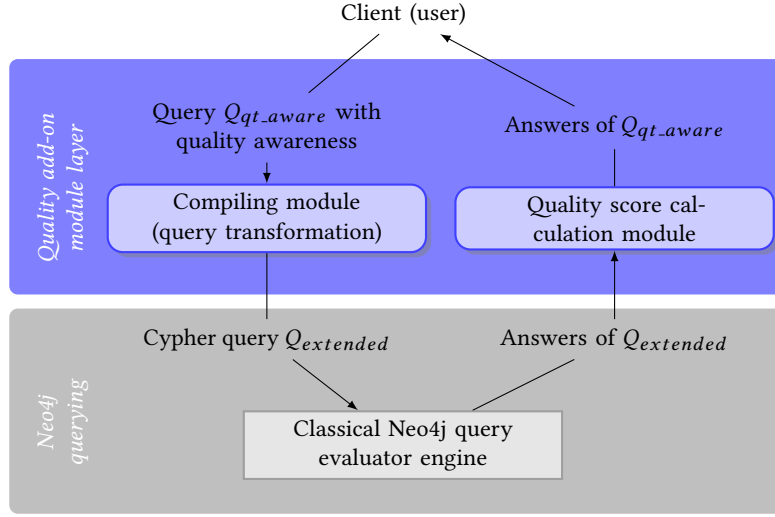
Client (user)

Quality add-on module layer

Query $Q_{qt\_aware}$ with quality awareness

Answers of $Q_{qt\_aware}$

Compiling module (query transformation)

Quality score calculation module

Neo4j querying

Cypher query $Q_{extended}$

Answers of $Q_{extended}$

Classical Neo4j query evaluator engine